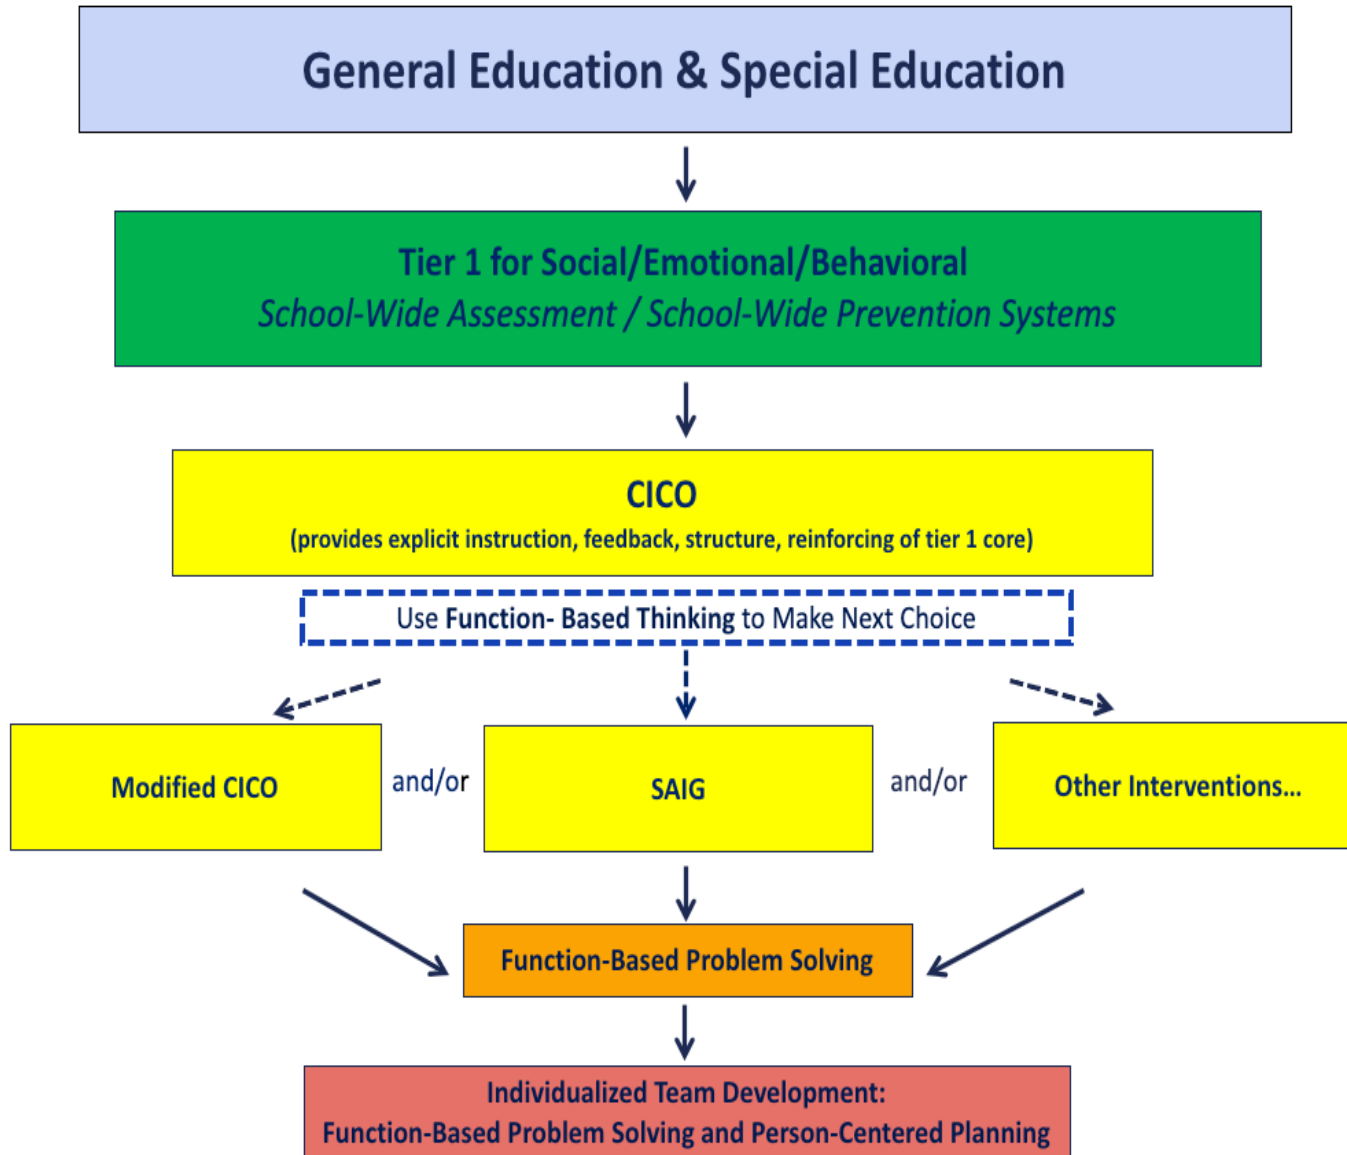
General Education & Special Education

Tier 1 for Social/Emotional/Behavioral
School-Wide Assessment / School-Wide Prevention Systems

CICO
(provides explicit instruction, feedback, structure, reinforcing of tier 1 core)

Use Function- Based Thinking to Make Next Choice

Modified CICO

and/or

SAIG

and/or

Other Interventions...

Function-Based Problem Solving

Individualized Team Development:
Function-Based Problem Solving and Person-Centered Planning